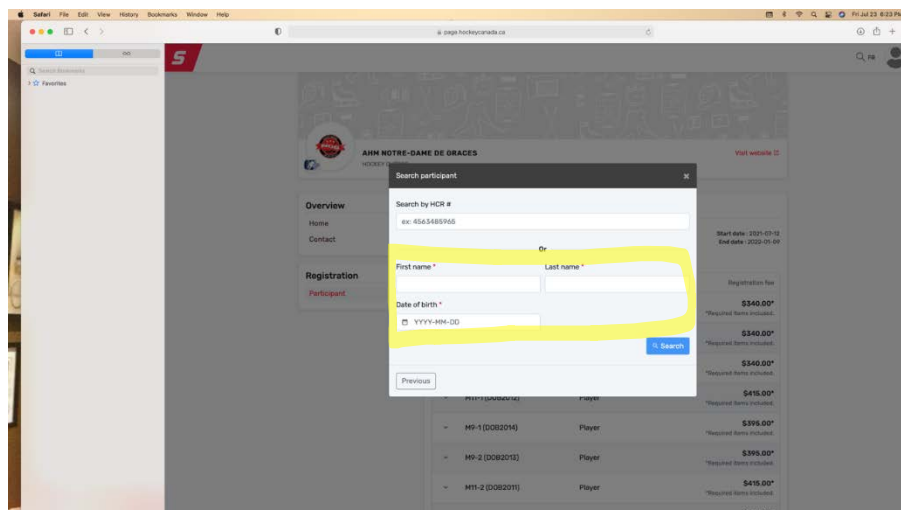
Safari File Edit View History Bookmarks Window Help

Fri Jul 23 6:23 PM

page.hockeycanada.ca

Search Bookmarks

Favorites

FR

AHM NOTRE-DAME DE GRACES

HOCKEY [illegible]

Visit website

Overview

Home

Contact

Start date : 2021-07-12

End date : 2022-01-09

Registration

Participant

Registration fee

$340.00*

*Required items included.

$340.00*

*Required items included.

$340.00*

*Required items included.

$415.00*

*Required items included.

M11-1 (DOB2012) Player

M9-1 (DOB2014) Player

$395.00*

*Required items included.

M9-2 (DOB2013) Player

$395.00*

*Required items included.

M11-2 (DOB2011) Player

$415.00*

*Required items included.

Search participant

Search by HCR #

ex: 4563485965

Or

First name *

Last name *

Date of birth *

YYYY-MM-DD

Search

Previous